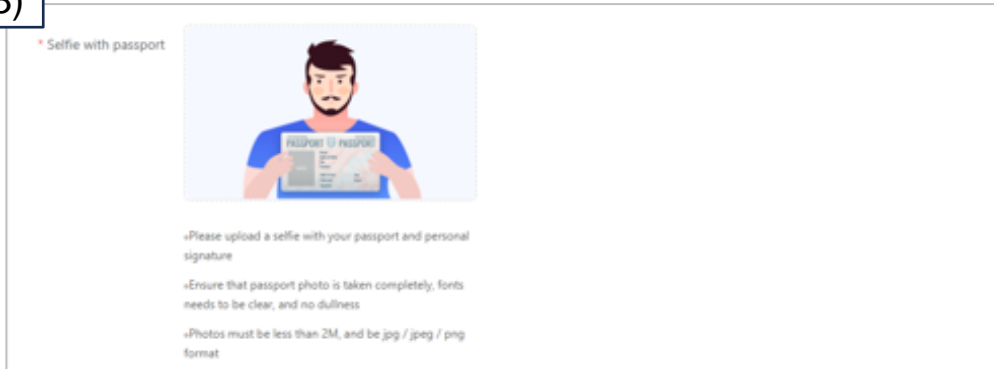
3)

* Selfie with passport

PASSPORT PASSPORT

•Please upload a selfie with your passport and personal signature

•Ensure that passport photo is taken completely, fonts needs to be clear, and no dullness

•Photos must be less than 2M, and be jpg / jpeg / png format